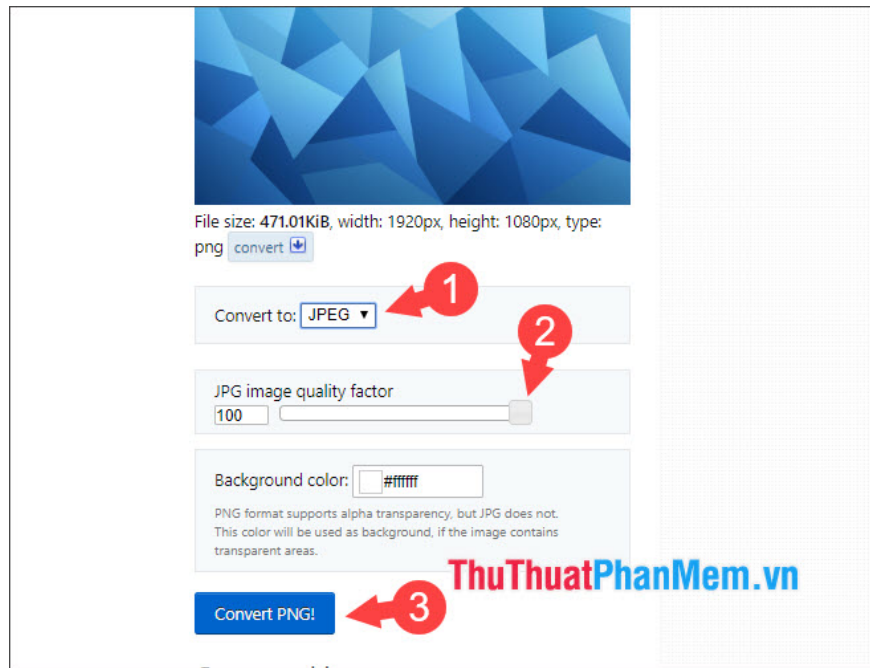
File size: 471.01KiB, width: 1920px, height: 1080px, type: png convert

1

Convert to: JPEG

2

JPG image quality factor
100

Background color: #ffffff
PNG format supports alpha transparency, but JPG does not. This color will be used as background, if the image contains transparent areas.

ThuThuatPhanMem.vn

Convert PNG!

3